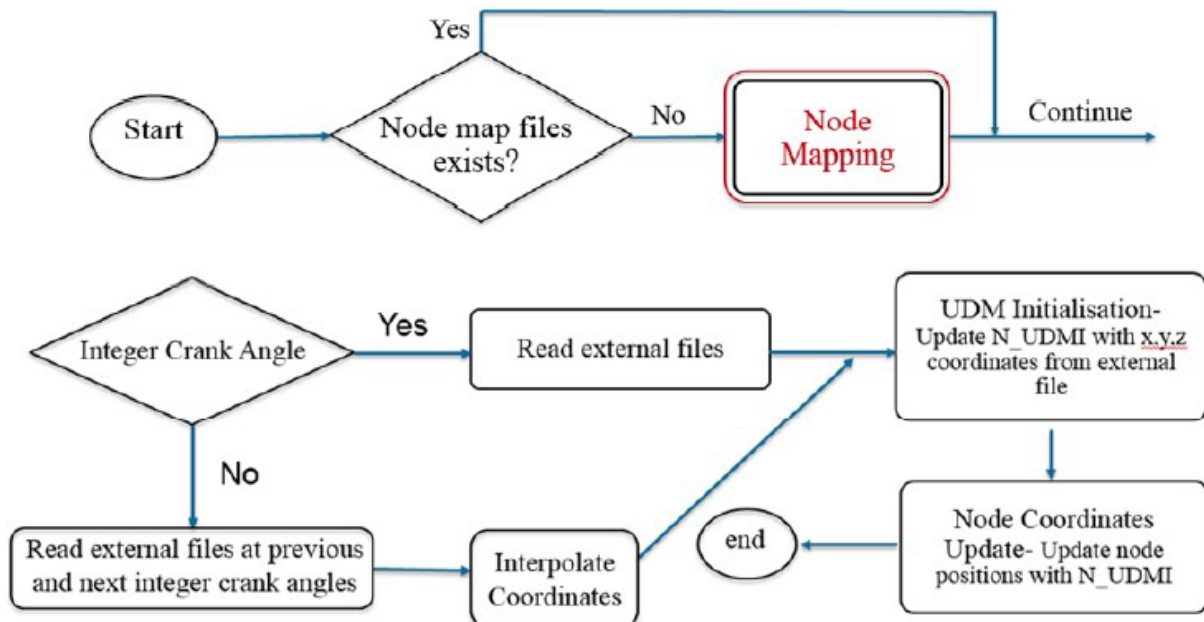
Yes

Start

Node map files exists?

No

Node Mapping

Continue

Integer Crank Angle

Yes

Read external files

UDM Initialisation- Update N_UDMI with x,y,z coordinates from external file

No

Read external files at previous and next integer crank angles

Interpolate Coordinates

end

Node Coordinates Update- Update node positions with N_UDMI